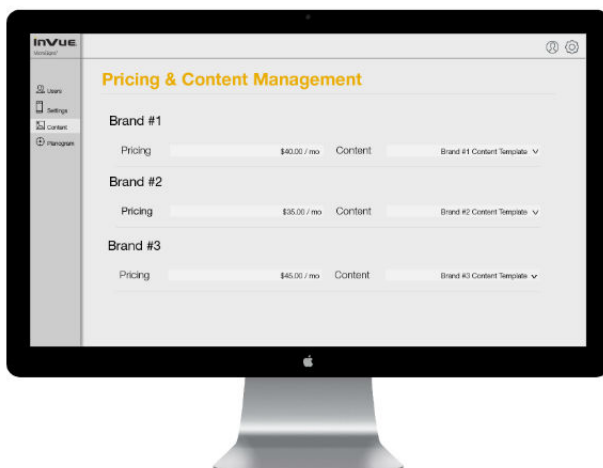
InVue
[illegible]

Users
Settings
Content
Planogram

Pricing & Content Management

Brand #1

Pricing $40.00 / mo Content Brand #1 Content Template

Brand #2

Pricing $35.00 / mo Content Brand #2 Content Template

Brand #3

Pricing $45.00 / mo Content Brand #3 Content Template